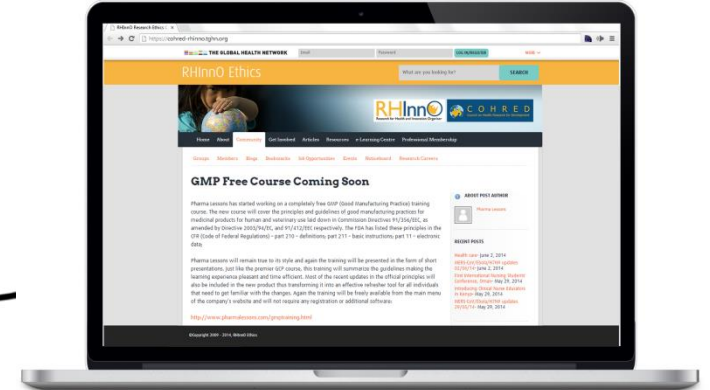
RHInnO Research Ethics

https://cohred-rhinno.tghn.org

THE GLOBAL HEALTH NETWORK

RHInnO Ethics

What are you looking for?

SEARCH

RHInnO

COHRED

Home About Community Get Involved Articles Resources e-Learning Centre Professional Membership

Groups Members Blogs Bookmarks Job Opportunities Events Noticeboard Research Careers

GMP Free Course Coming Soon

Pharma Lessons has started working on a completely free GMP (Good Manufacturing Practice) training course. The new course will cover the principles and guidelines of good manufacturing practice for medicinal products for human and veterinary use laid down in Commission Directives 91/356/EEC, as amended by Directive 2003/94/EC, and 91/412/EEC respectively. The FDA has listed these principles in the CFR (Code of Federal Regulations) – part 210 – definitions; part 211 – basic instructions; part 11 – electronic data.

Pharma Lessons will remain true to its style and again the training will be presented in the form of short presentations, just like the premier GCP course, this training will summarize the guidelines making the learning experience pleasant and time-efficient. Most of the recent updates in the official principles will also be included in the new product thus transforming it into an effective refresher tool for all individuals that need to get familiar with the changes. Again the training will be freely available from the main menu of the company's website and will not require any registration or additional software.

http://www.pharmalessons.com/gmptraining.html

ABOUT POST AUTHOR

Pharma Lessons

RECENT POSTS

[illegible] June 2, 2014

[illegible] June 2, 2014

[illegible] May 29, 2014

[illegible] May 29, 2014

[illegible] May 29, 2014

©Copyright 2009 - 2014, RHInnO Ethics